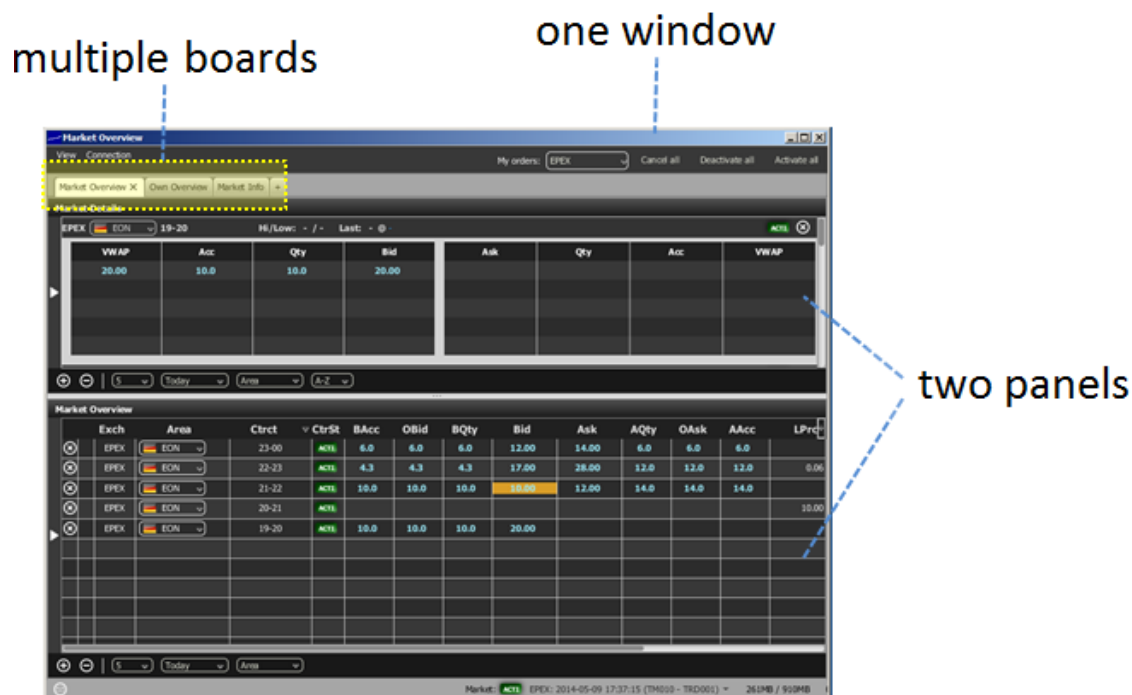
multiple boards

one window

Market Overview

View Connection

My orders: EPEX

Cancel all Deactivate all Activate all

Market Overview × Own Overview Market Info +

Market Details

EPEX EON 19-20 Hi/Low: - / - Last: - @ -

ACTI

| VWAP | Acc | Qty | Bid |
|---|---|---|---|
| 20.00 | 10.0 | 10.0 | 20.00 |

| Ask | Qty | Acc | VWAP |
|---|---|---|---|

5 Today Area A-Z

two panels

Market Overview

| | Exch | Area | Ctrct | CtrSt | BAcc | OBid | BQty | Bid | Ask | AQty | OAsk | AAcc | LPrc |
|---|---|---|---|---|---|---|---|---|---|---|---|---|---|
| ⊗ | EPEX | EON | 23-00 | ACTI | 6.0 | 6.0 | 6.0 | 12.00 | 14.00 | 6.0 | 6.0 | 6.0 | |
| ⊗ | EPEX | EON | 22-23 | ACTI | 4.3 | 4.3 | 4.3 | 17.00 | 28.00 | 12.0 | 12.0 | 12.0 | 0.06 |
| ⊗ | EPEX | EON | 21-22 | ACTI | 10.0 | 10.0 | 10.0 | 10.00 | 12.00 | 14.0 | 14.0 | 14.0 | |
| ⊗ | EPEX | EON | 20-21 | ACTI | | | | | | | | | 10.00 |
| ⊗ | EPEX | EON | 19-20 | ACTI | 10.0 | 10.0 | 10.0 | 20.00 | | | | | |

5 Today Area

Market: ACTI EPEX: 2014-05-09 17:37:15 (TM010 - TRD001) 261MB / 910MB